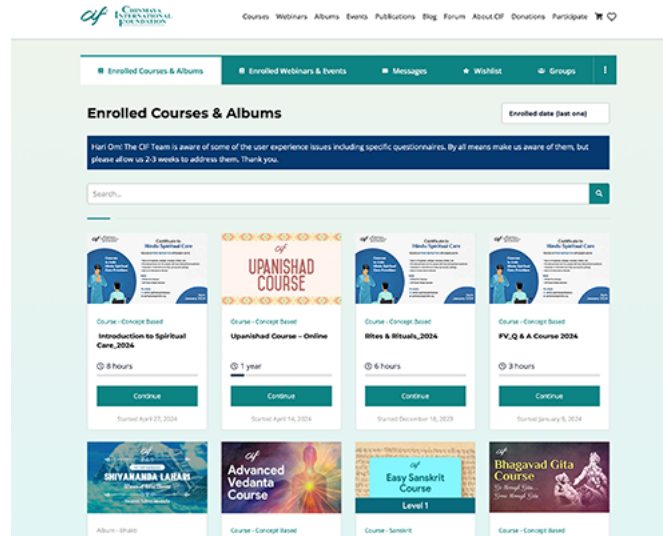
CIF CHINMAYA INTERNATIONAL FOUNDATION

Courses Webinars Albums Events Publications Blog Forum About CIF Donations Participate

Enrolled Courses & Albums | Enrolled Webinars & Events | Messages | Wishlist | Groups

Enrolled Courses & Albums

Enrolled date (last one)

Hari Om! The CIF Team is aware of some of the user experience issues including specific questionnaires. By all means make us aware of them, but please allow us 2-3 weeks to address them. Thank you.

Search...

Certificate in Hindu Spiritual Care

UPANISHAD COURSE

Certificate in Hindu Spiritual Care

Certificate in Hindu Spiritual Care

Course - Concept Based
Introduction to Spiritual Care_2024
8 hours
Continue
Started April 27, 2024

Course - Concept Based
Upanishad Course – Online
1 year
Continue
Started April 14, 2024

Course - Concept Based
Rites & Rituals_2024
6 hours
Continue
Started December 18, 2023

Course - Concept Based
FV_Q & A Course 2024
3 hours
Continue
Started January 6, 2024

SHIVANANDA LAHARI

Advanced Vedanta Course

Easy Sanskrit Course
Level 1

Bhagavad Gita Course

Album - Shabd

Course - Concept Based

Course - Sanskrit

Course - Concept Based